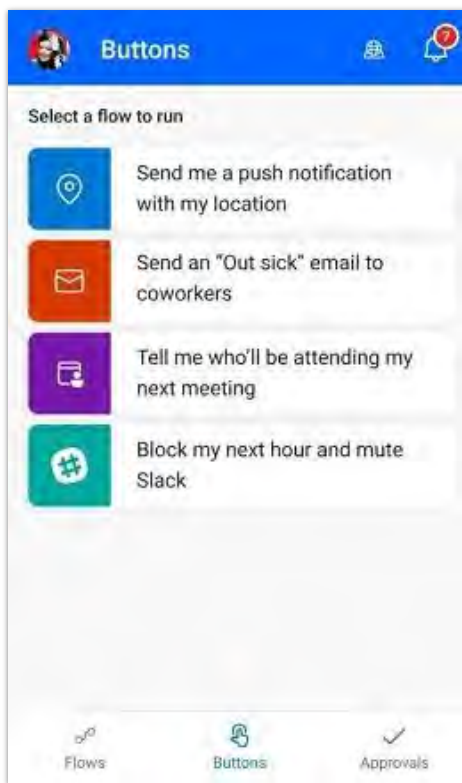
Buttons

7

Select a flow to run

Send me a push notification with my location

Send an "Out sick" email to coworkers

Tell me who'll be attending my next meeting

Block my next hour and mute Slack

Flows

Buttons

Approvals